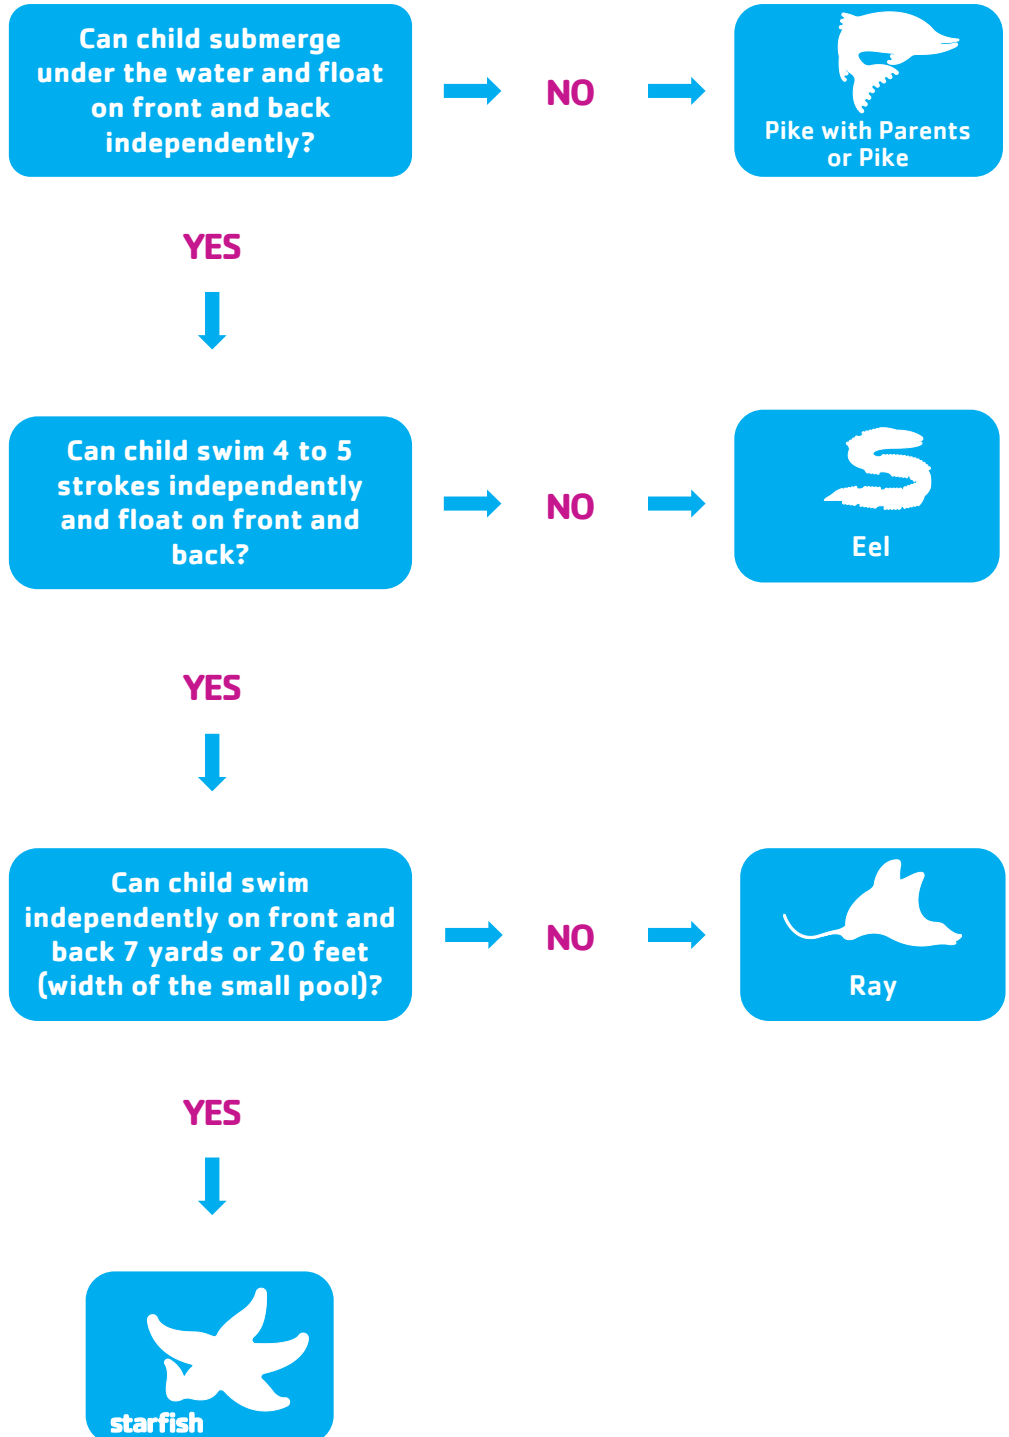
Can child submerge under the water and float on front and back independently?

NO

Pike with Parents or Pike

YES

Can child swim 4 to 5 strokes independently and float on front and back?

NO

Eel

YES

Can child swim independently on front and back 7 yards or 20 feet (width of the small pool)?

NO

Ray

YES

starfish